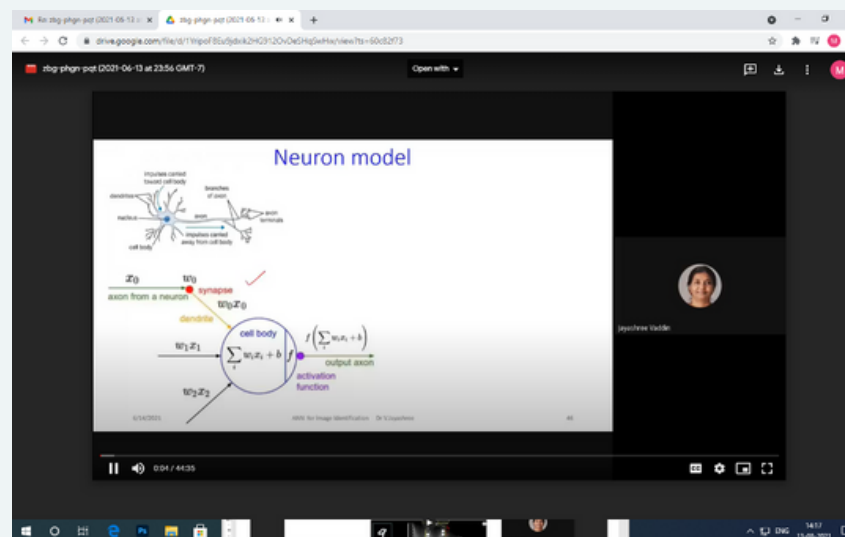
Re: zbg-phgn-pqt (2021-06-13 ×
zbg-phgn-pqt (2021-06-13 ×
+
drive.google.com/file/d/1Yripof8Eu5jdxk2HG312OvDeSHqSwHw/view?ts=60c82f73

zbg-phgn-pqt (2021-06-13 at 23:56 GMT-7)
Open with

Neuron model

impulses carried toward cell body
dendrites
branches of axon
nucleus
axon
axon terminals
impulses carried away from cell body
cell body

$x_0$
$w_0$
synapse
axon from a neuron
$w_0x_0$
dendrite
cell body
$f\left(\sum_i w_ix_i + b\right)$
$w_1x_1$
$\sum_i w_ix_i + b$
$f$
output axon
activation function
$w_2x_2$

6/14/2021
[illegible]
40

Jayashree Vaddin

0:04 / 44:35

ENG
14:17
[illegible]